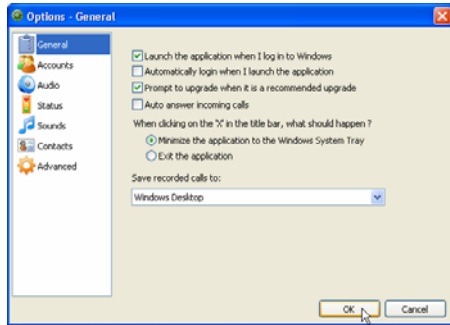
Options - General

General
Accounts
Audio
Status
Sounds
Contacts
Advanced

Launch the application when I log in to Windows
Automatically login when I launch the application
Prompt to upgrade when it is a recommended upgrade
Auto answer incoming calls

When clicking on the 'X' in the title bar, what should happen ?
Minimize the application to the Windows System Tray
Exit the application

Save recorded calls to:
Windows Desktop

OK
Cancel